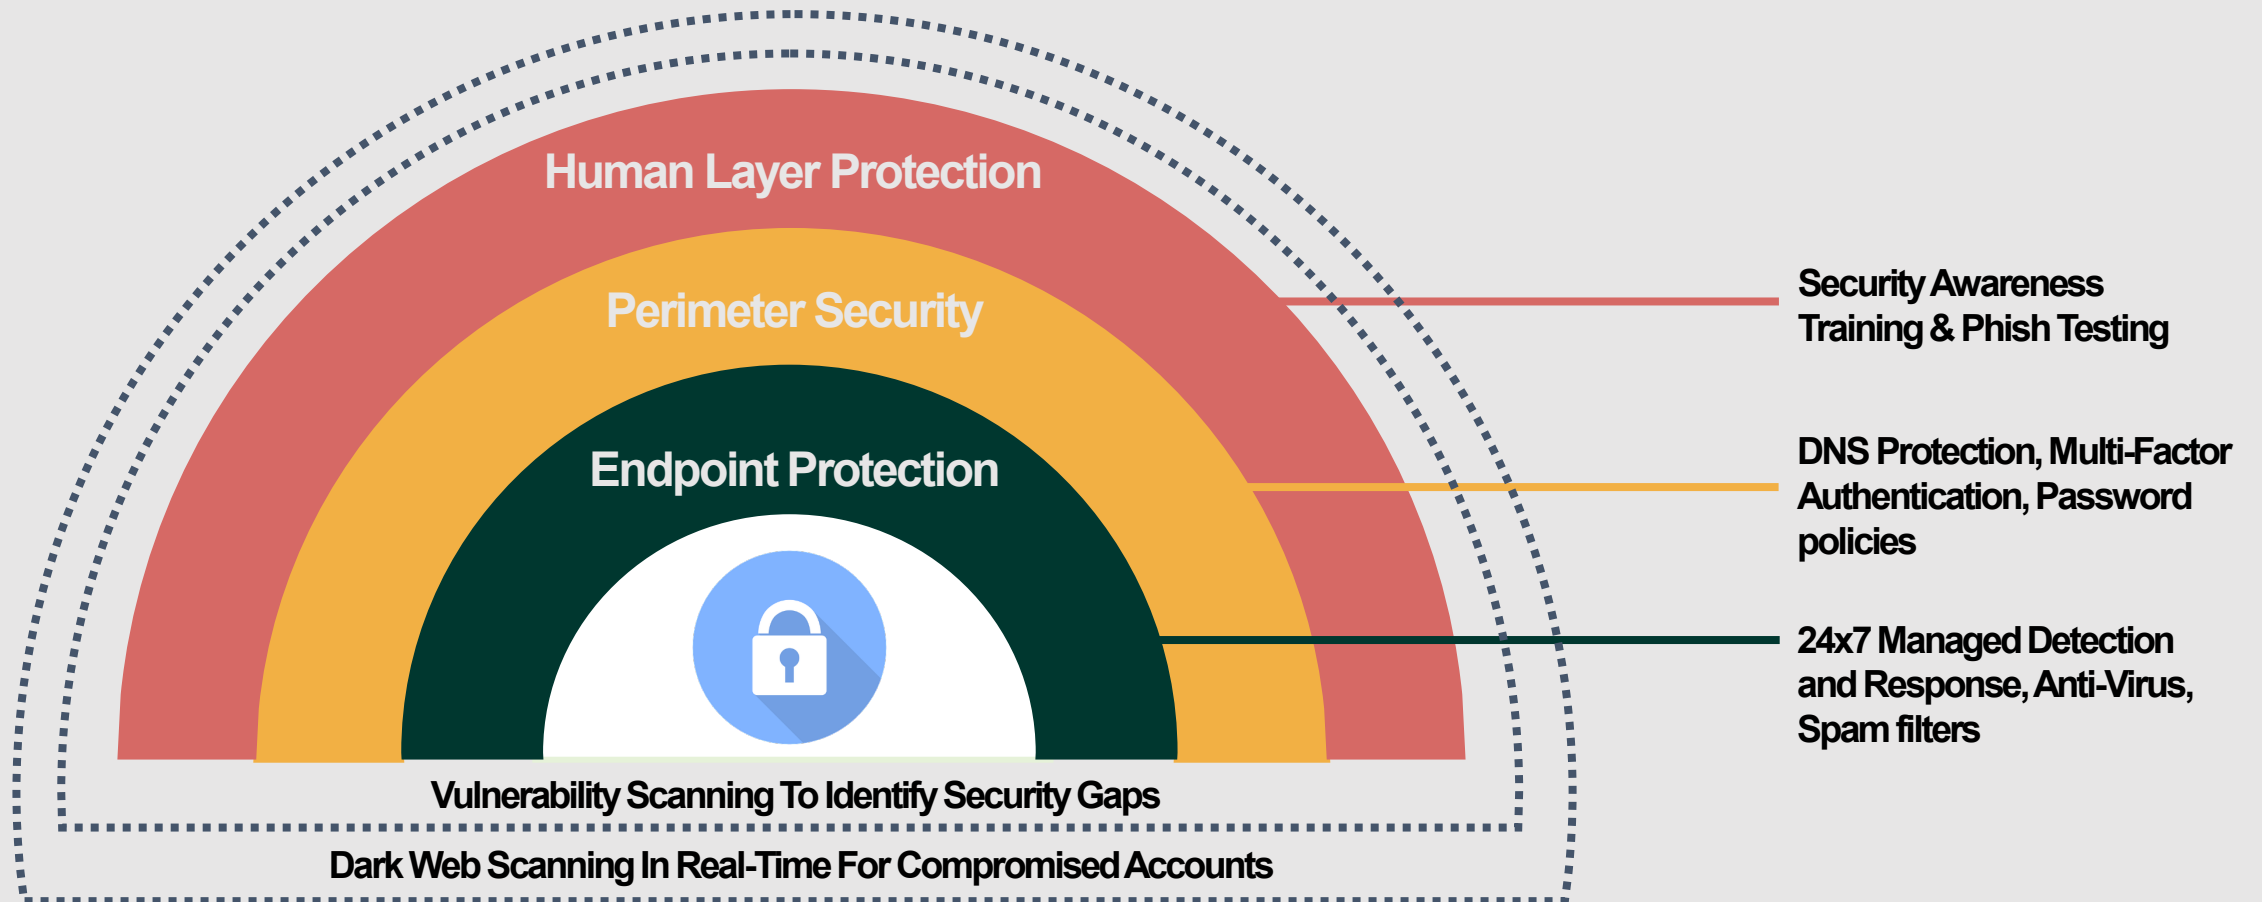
Human Layer Protection

Perimeter Security

Endpoint Protection

Security Awareness Training & Phish Testing

DNS Protection, Multi-Factor Authentication, Password policies

24x7 Managed Detection and Response, Anti-Virus, Spam filters

Vulnerability Scanning To Identify Security Gaps

Dark Web Scanning In Real-Time For Compromised Accounts